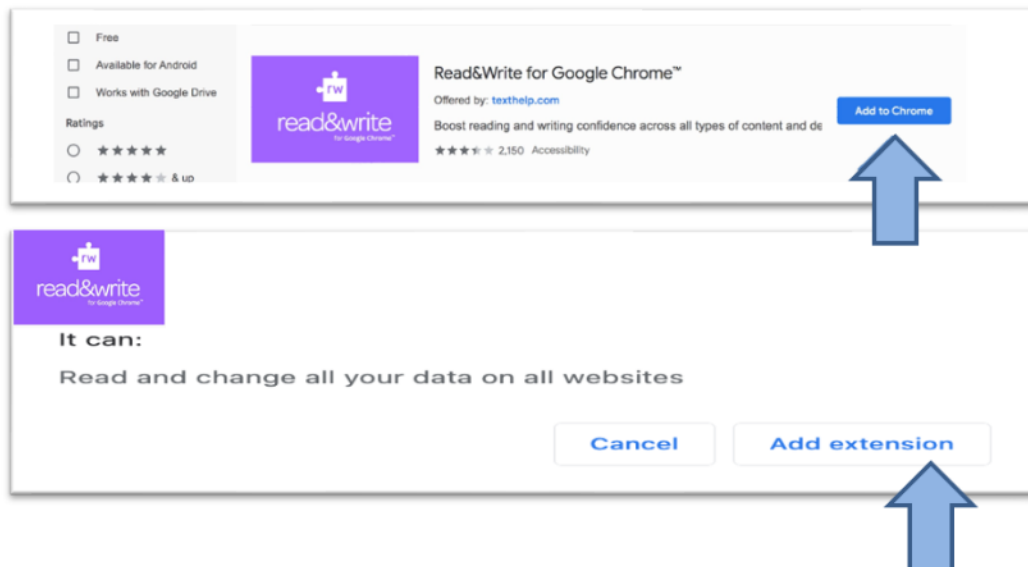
Free

Available for Android

Works with Google Drive

Ratings

★★★★★

★★★★★ & up

rw

read&write

for Google Chrome™

Read&Write for Google Chrome™

Offered by: texthelp.com

Boost reading and writing confidence across all types of content and de

★★★★★ 2,150 Accessibility

Add to Chrome

rw

read&write

for Google Chrome™

It can:

Read and change all your data on all websites

Cancel

Add extension